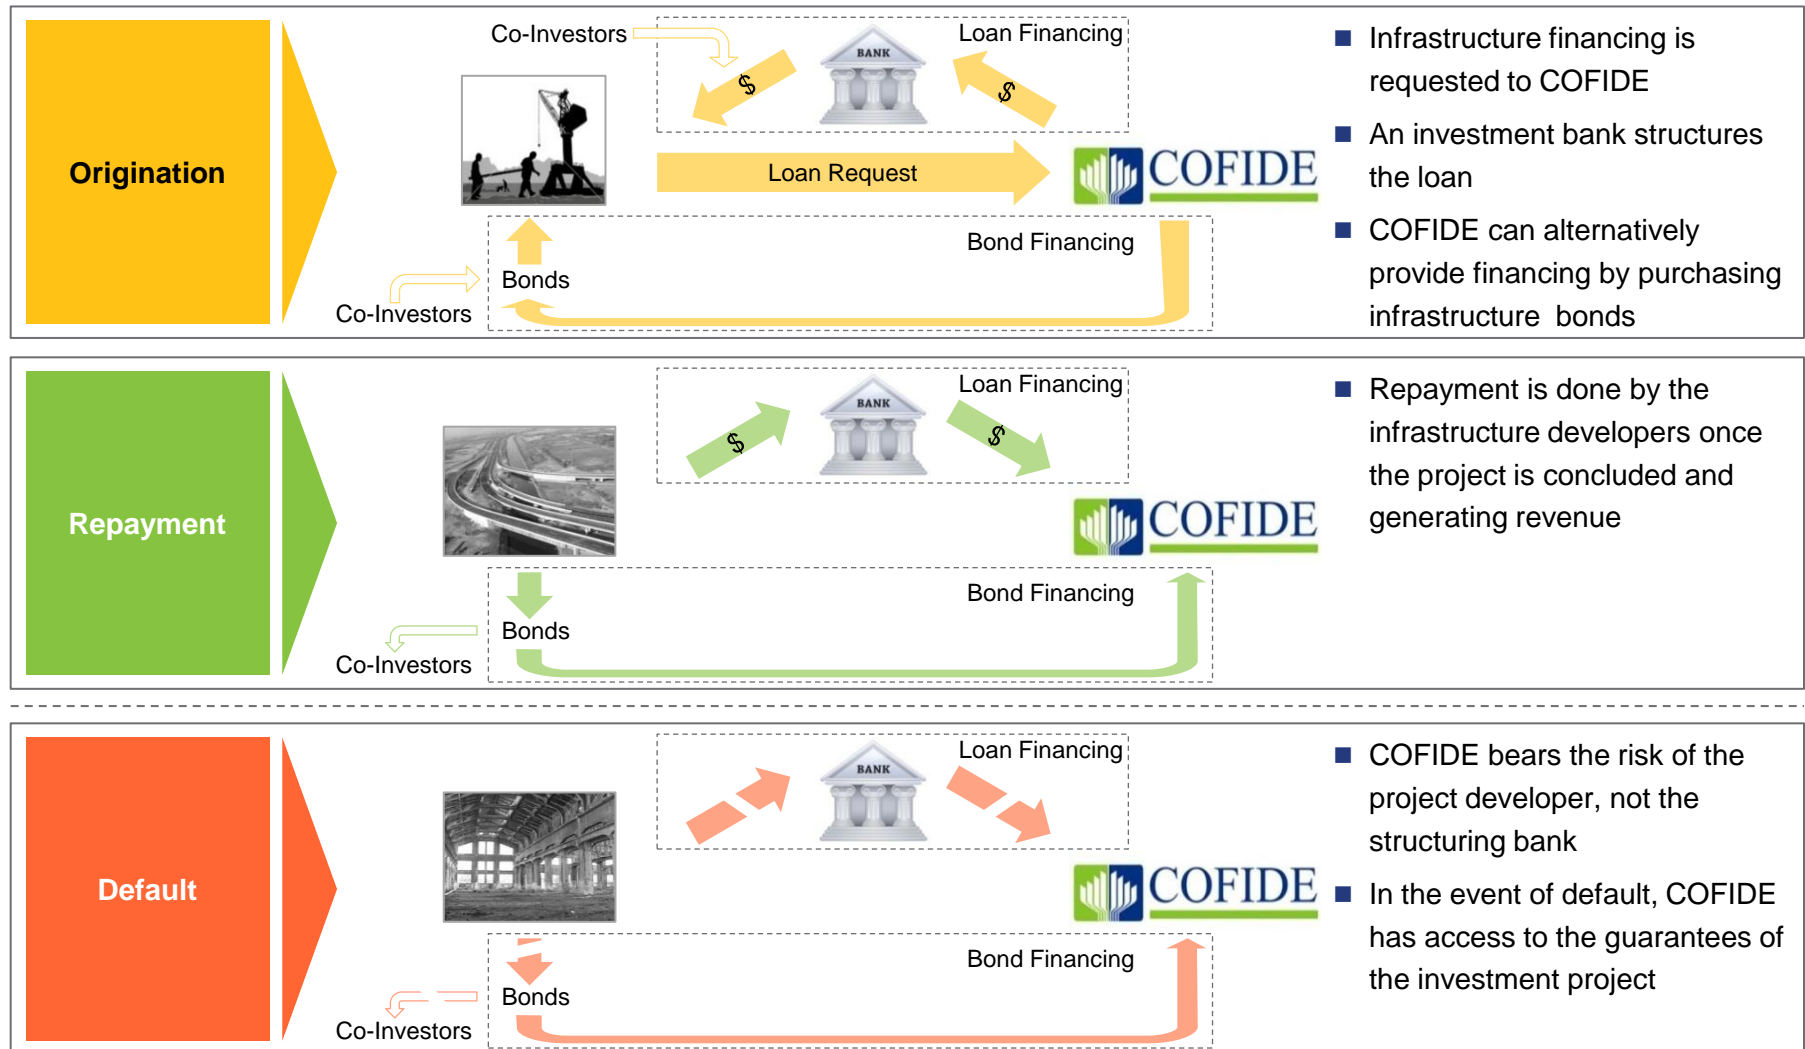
Origination

Co-Investors

Loan Financing

BANK

$

$

Loan Request

COFIDE

Bond Financing

Bonds

Co-Investors

■ Infrastructure financing is requested to COFIDE

■ An investment bank structures the loan

■ COFIDE can alternatively provide financing by purchasing infrastructure bonds

Repayment

Loan Financing

BANK

$

$

COFIDE

Bond Financing

Bonds

Co-Investors

■ Repayment is done by the infrastructure developers once the project is concluded and generating revenue

Default

Loan Financing

BANK

COFIDE

Bond Financing

Bonds

Co-Investors

■ COFIDE bears the risk of the project developer, not the structuring bank

■ In the event of default, COFIDE has access to the guarantees of the investment project